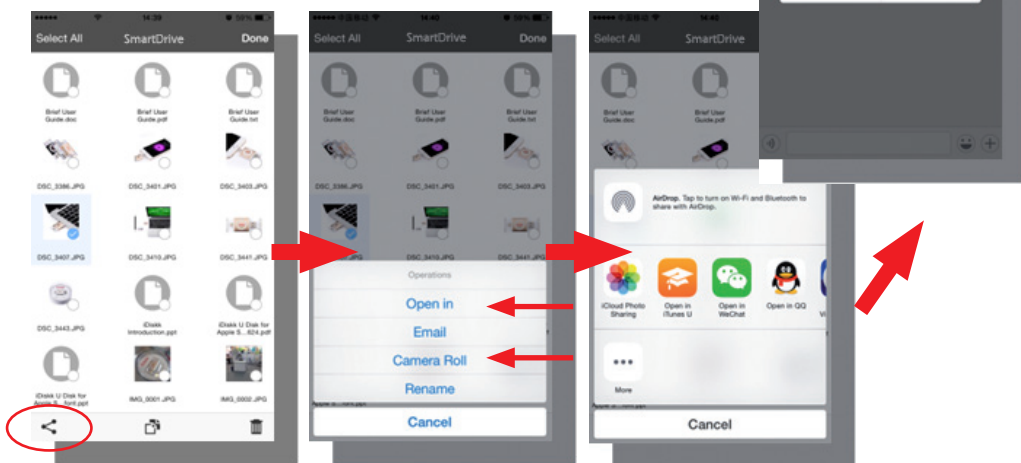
14:39 58%

Select All SmartDrive Done

Brief User Guide.doc

Brief User Guide.pdf

Brief User Guide.txt

DSC_3386.JPG

DSC_3401.JPG

DSC_3403.JPG

DSC_3407.JPG

DSC_3410.JPG

DSC_3441.JPG

DSC_3443.JPG

iDiskk Introduction.ppt

iDiskk U Disk for Apple S...624.pdf

iDiskk U Disk for Apple S...font.ppt

IMG_0001.JPG

IMG_0002.JPG

14:40 58%

Select All SmartDrive Done

Brief User Guide.doc

Brief User Guide.pdf

Brief User Guide.txt

DSC_3386.JPG

DSC_3401.JPG

DSC_3403.JPG

DSC_3410.JPG

DSC_3441.JPG

Operations

Open in

Email

Camera Roll

Rename

Cancel

14:40

Select All SmartDrive

Brief User Guide.doc

Brief User Guide.pdf

Brief User Guide.txt

DSC_3386.JPG

DSC_3401.JPG

DSC_3403.JPG

AirDrop. Tap to turn on Wi-Fi and Bluetooth to share with AirDrop.

iCloud Photo Sharing

Open in iTunes U

Open in WeChat

Open in QQ

More

Cancel